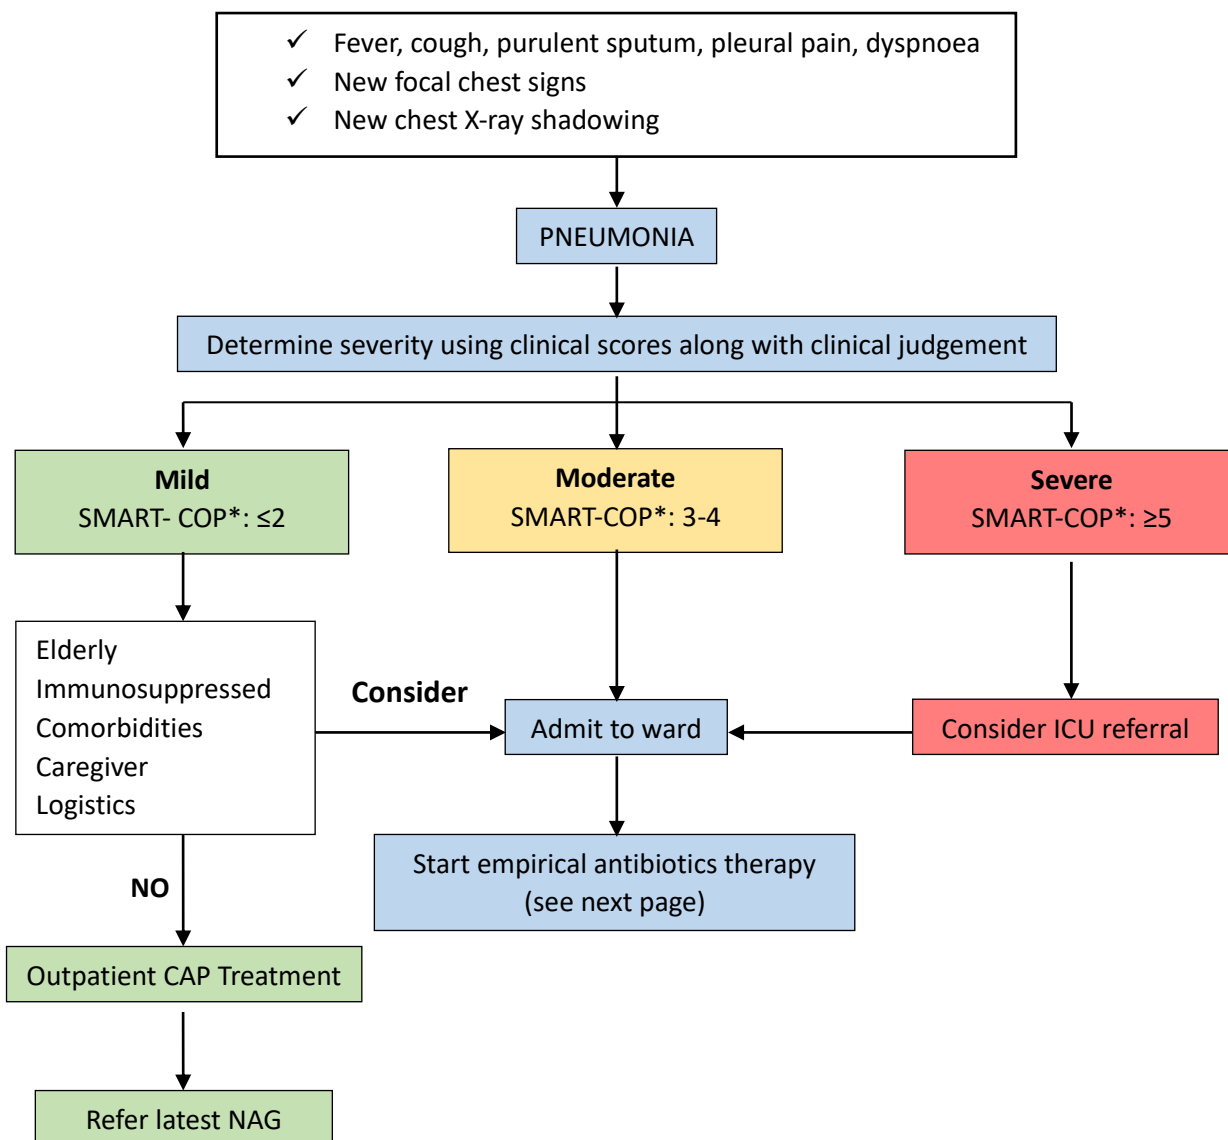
✓ Fever, cough, purulent sputum, pleural pain, dyspnoea
✓ New focal chest signs
✓ New chest X-ray shadowing

PNEUMONIA

Determine severity using clinical scores along with clinical judgement

**Mild**
SMART- COP*: $\leq 2$

**Moderate**
SMART-COP*: 3-4

**Severe**
SMART-COP*: $\geq 5$

Elderly
Immunosuppressed
Comorbidities
Caregiver
Logistics

**Consider**

Admit to ward

Consider ICU referral

**NO**

Start empirical antibiotics therapy (see next page)

Outpatient CAP Treatment

Refer latest NAG